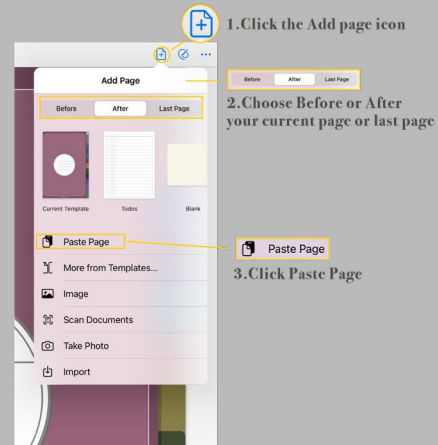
1.Click the Add page icon

Add Page

Before | After | Last Page

Before | After | Last Page

2.Choose Before or After your current page or last page

Current Template

Todos

Blank

Paste Page

More from Templates...

Image

Scan Documents

Take Photo

Import

Paste Page

3.Click Paste Page